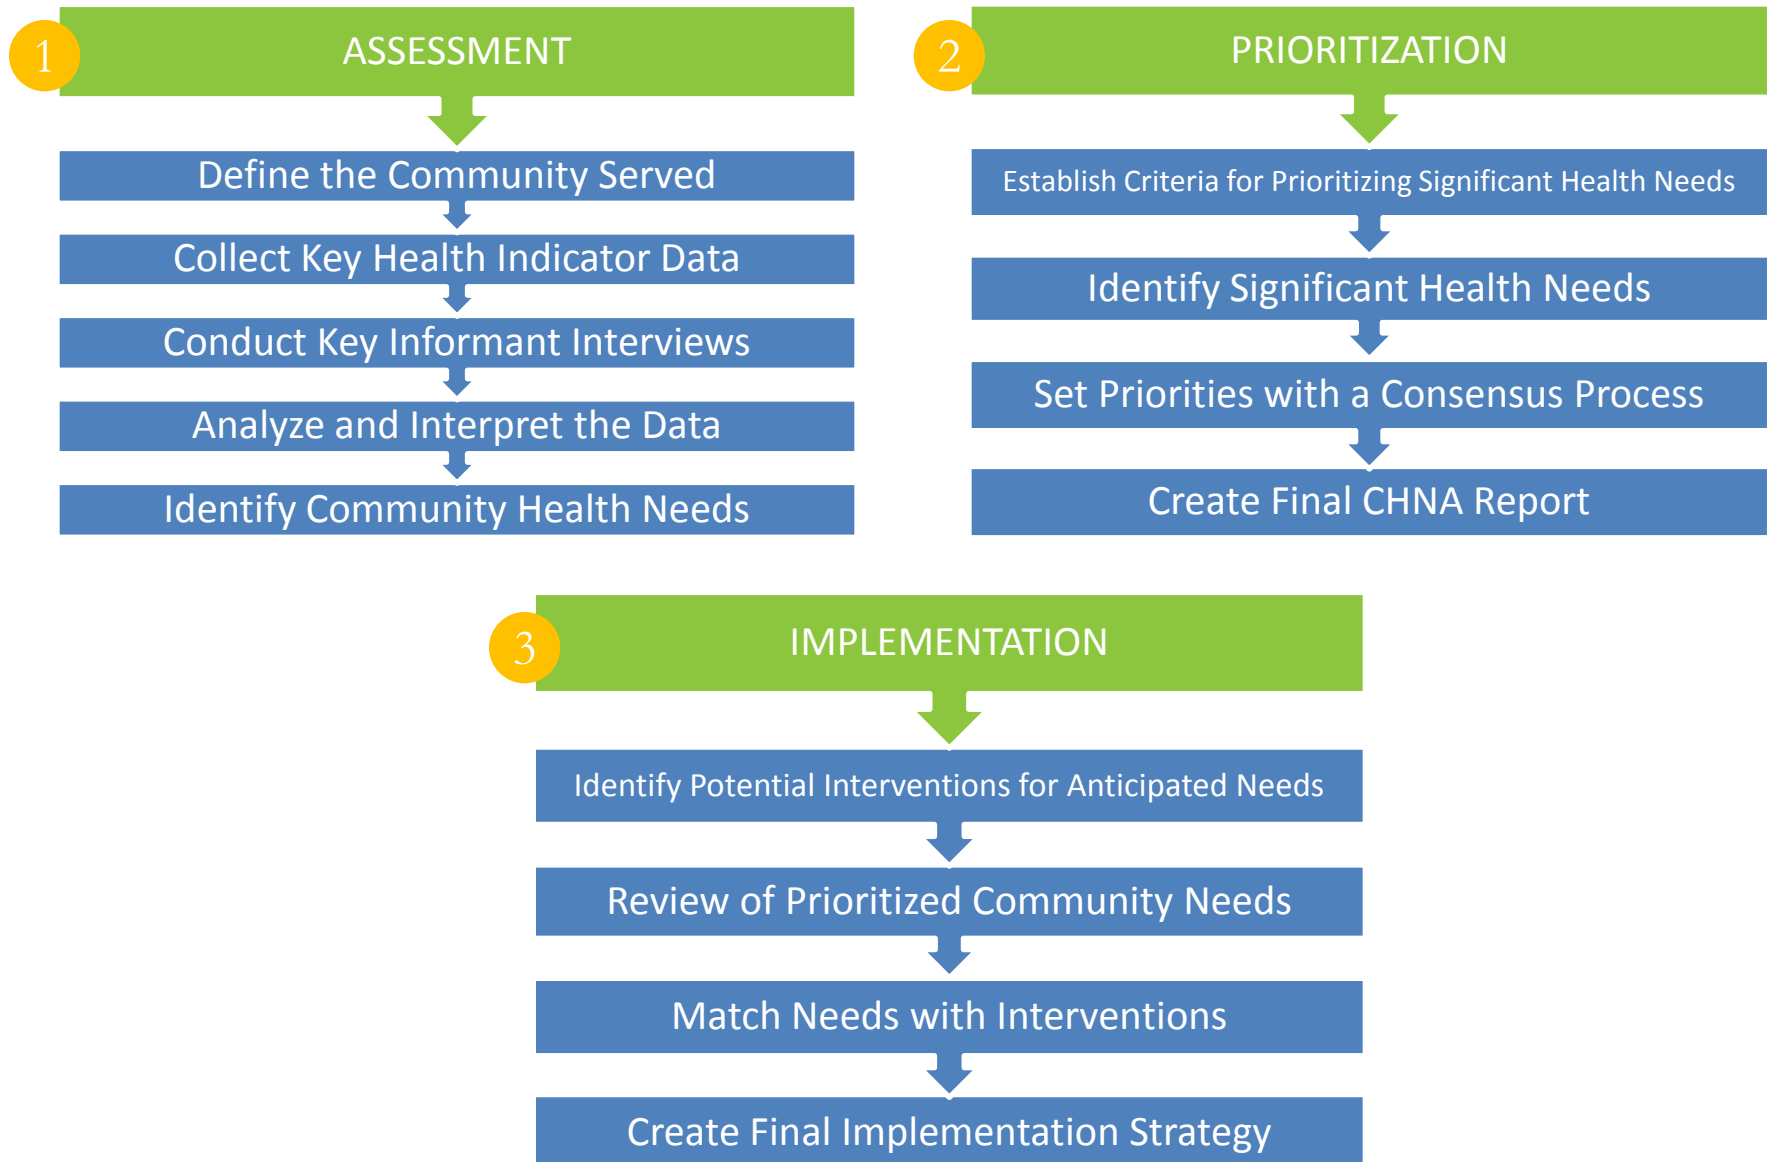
1
ASSESSMENT

Define the Community Served

Collect Key Health Indicator Data

Conduct Key Informant Interviews

Analyze and Interpret the Data

Identify Community Health Needs

2
PRIORITIZATION

Establish Criteria for Prioritizing Significant Health Needs

Identify Significant Health Needs

Set Priorities with a Consensus Process

Create Final CHNA Report

3
IMPLEMENTATION

Identify Potential Interventions for Anticipated Needs

Review of Prioritized Community Needs

Match Needs with Interventions

Create Final Implementation Strategy